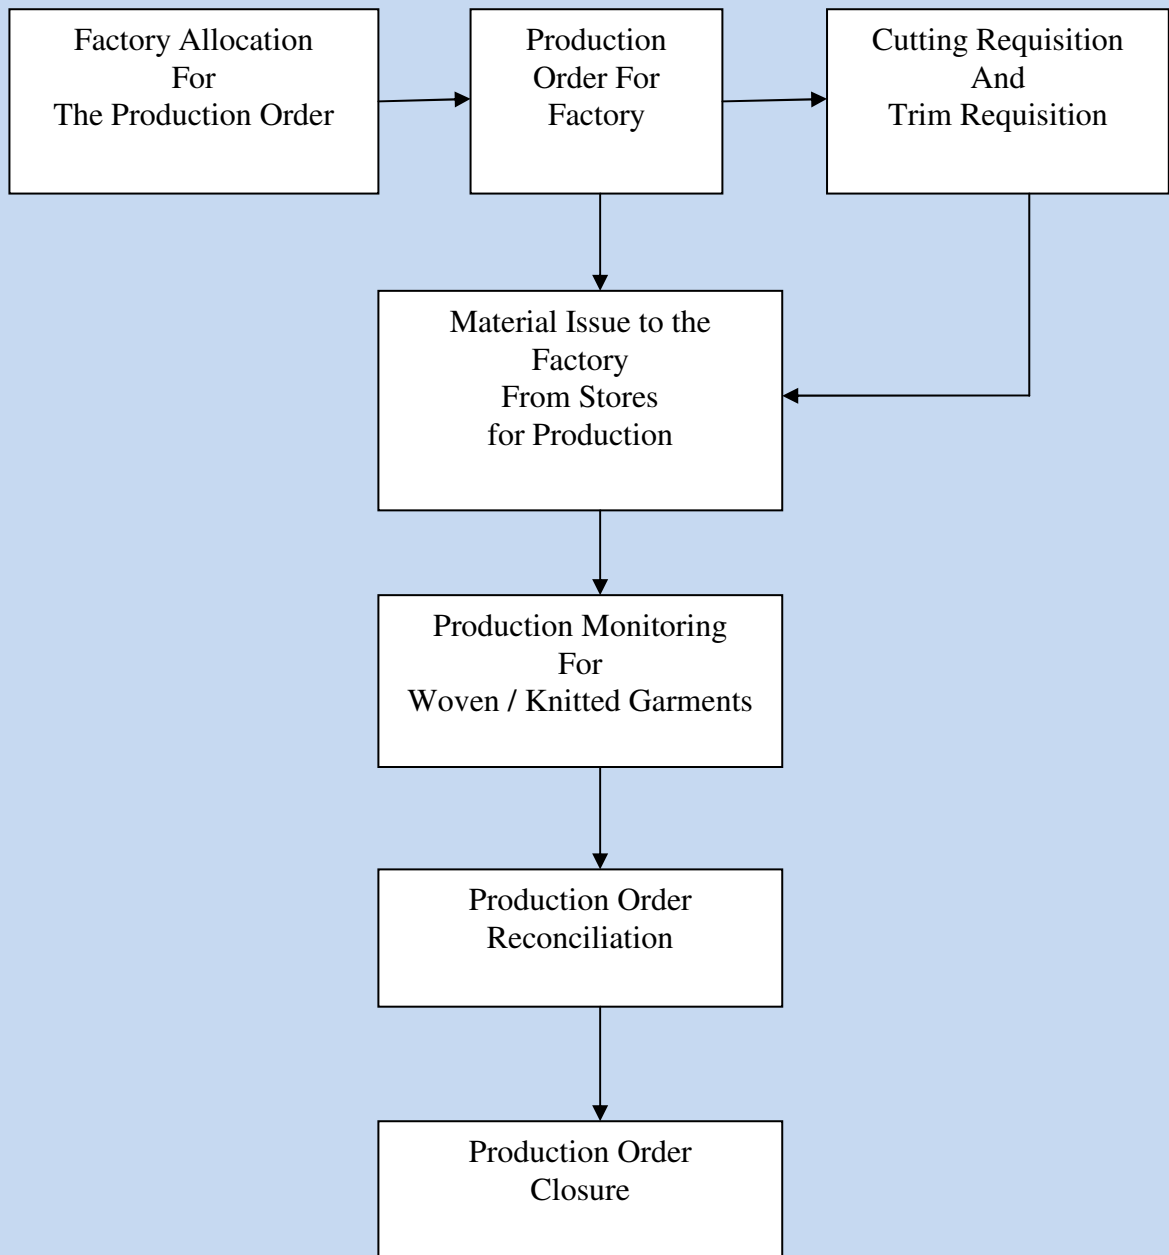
Factory Allocation
For
The Production Order

Production
Order For
Factory

Cutting Requisition
And
Trim Requisition

Material Issue to the
Factory
From Stores
for Production

Production Monitoring
For
Woven / Knitted Garments

Production Order
Reconciliation

Production Order
Closure